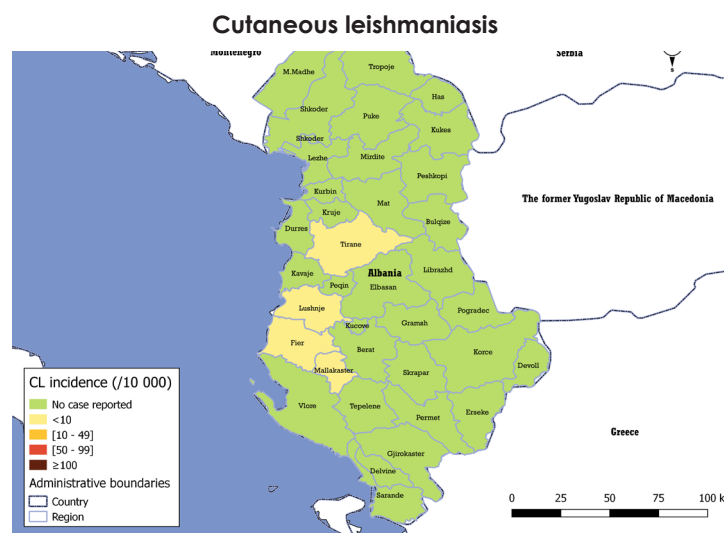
Cutaneous leishmaniasis

Montenegro

Serbia

M.Madhe
Tropoje
Has
Shkoder
Puke
Kukes
Shkoder
Lezhe
Mirdite
Peshkopi
Kurbin
Mat
Kruje
Bulqize
Durres
Tirane
Kavaje
Albania
Librazhd
Peqin
Elbasan
Lushnje
Pogradec
Kucove
Gramsh
Fier
Berat
Korce
Devoll
Mallakaster
Skrapar
Vlore
Tepelene
Permet
Erseke
Gjirokaster
Delvine
Sarande

The former Yugoslav Republic of Macedonia

Greece

CL incidence (/10 000)
No case reported
<10
[10 - 49]
[50 - 99]
≥100
Administrative boundaries
Country
Region

0 25 50 75 100 k